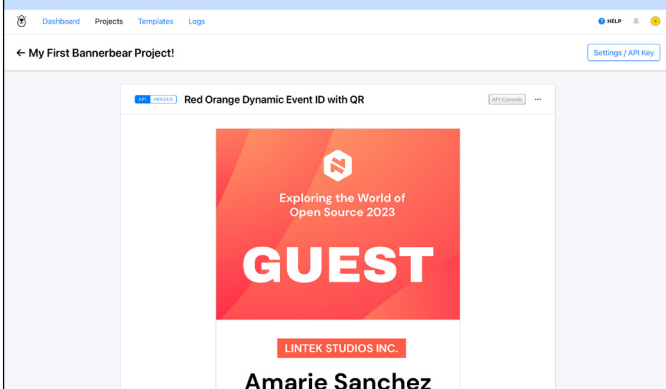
Dashboard Projects Templates Logs

HELP

← My First Bannerbear Project!

Settings / API Key

API IMAGES Red Orange Dynamic Event ID with QR

API Console

Exploring the World of Open Source 2023

GUEST

LINTEK STUDIOS INC.

Amarie Sanchez